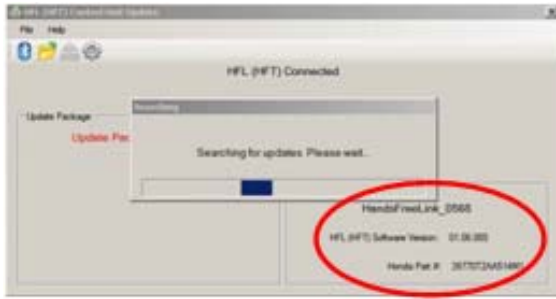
HFL (HFT) Control Unit Updater

File Help

HFL (HFT) Connected

Update Package

Update Pac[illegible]

Searching

Searching for updates. Please wait...

HandsFreeLink_0568

HFL (HFT) Software Version: 01.06.000

Honda Part #: 39770T2AA514M1